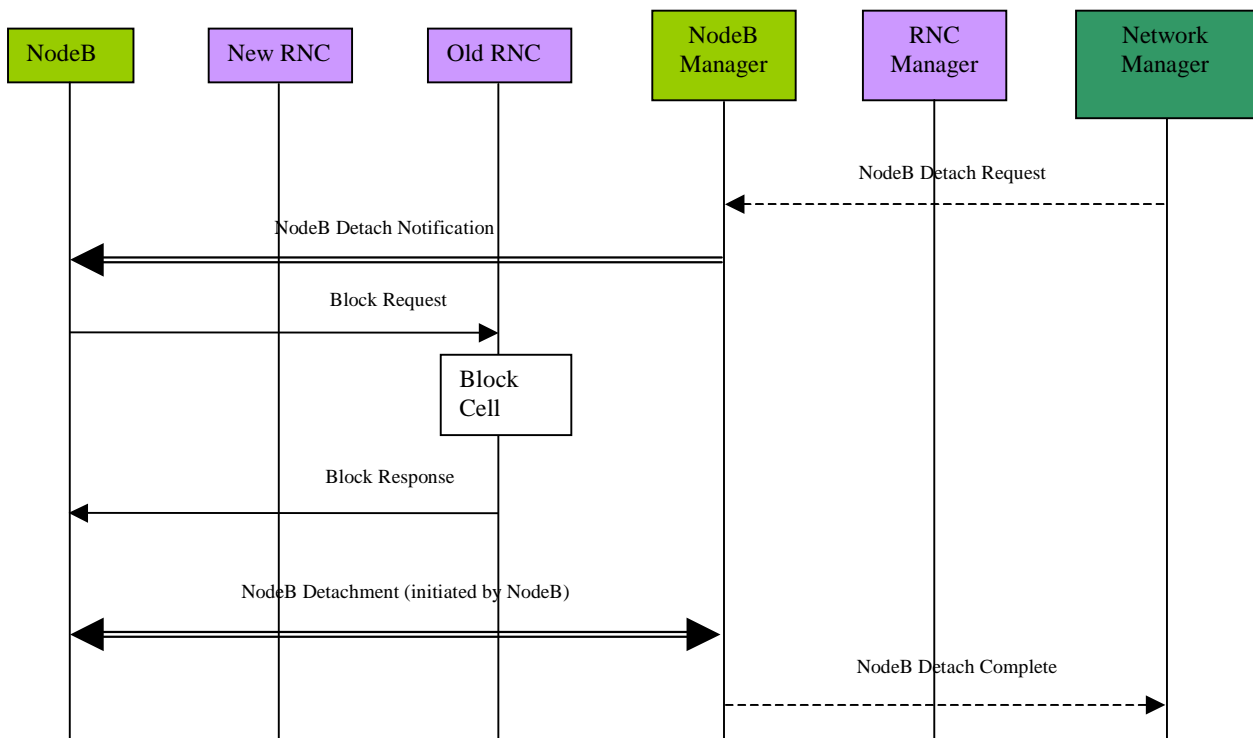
NodeB

New RNC

Old RNC

NodeB Manager

RNC Manager

Network Manager

NodeB Detach Request

NodeB Detach Notification

Block Request

Block Cell

Block Response

NodeB Detachment (initiated by NodeB)

NodeB Detach Complete